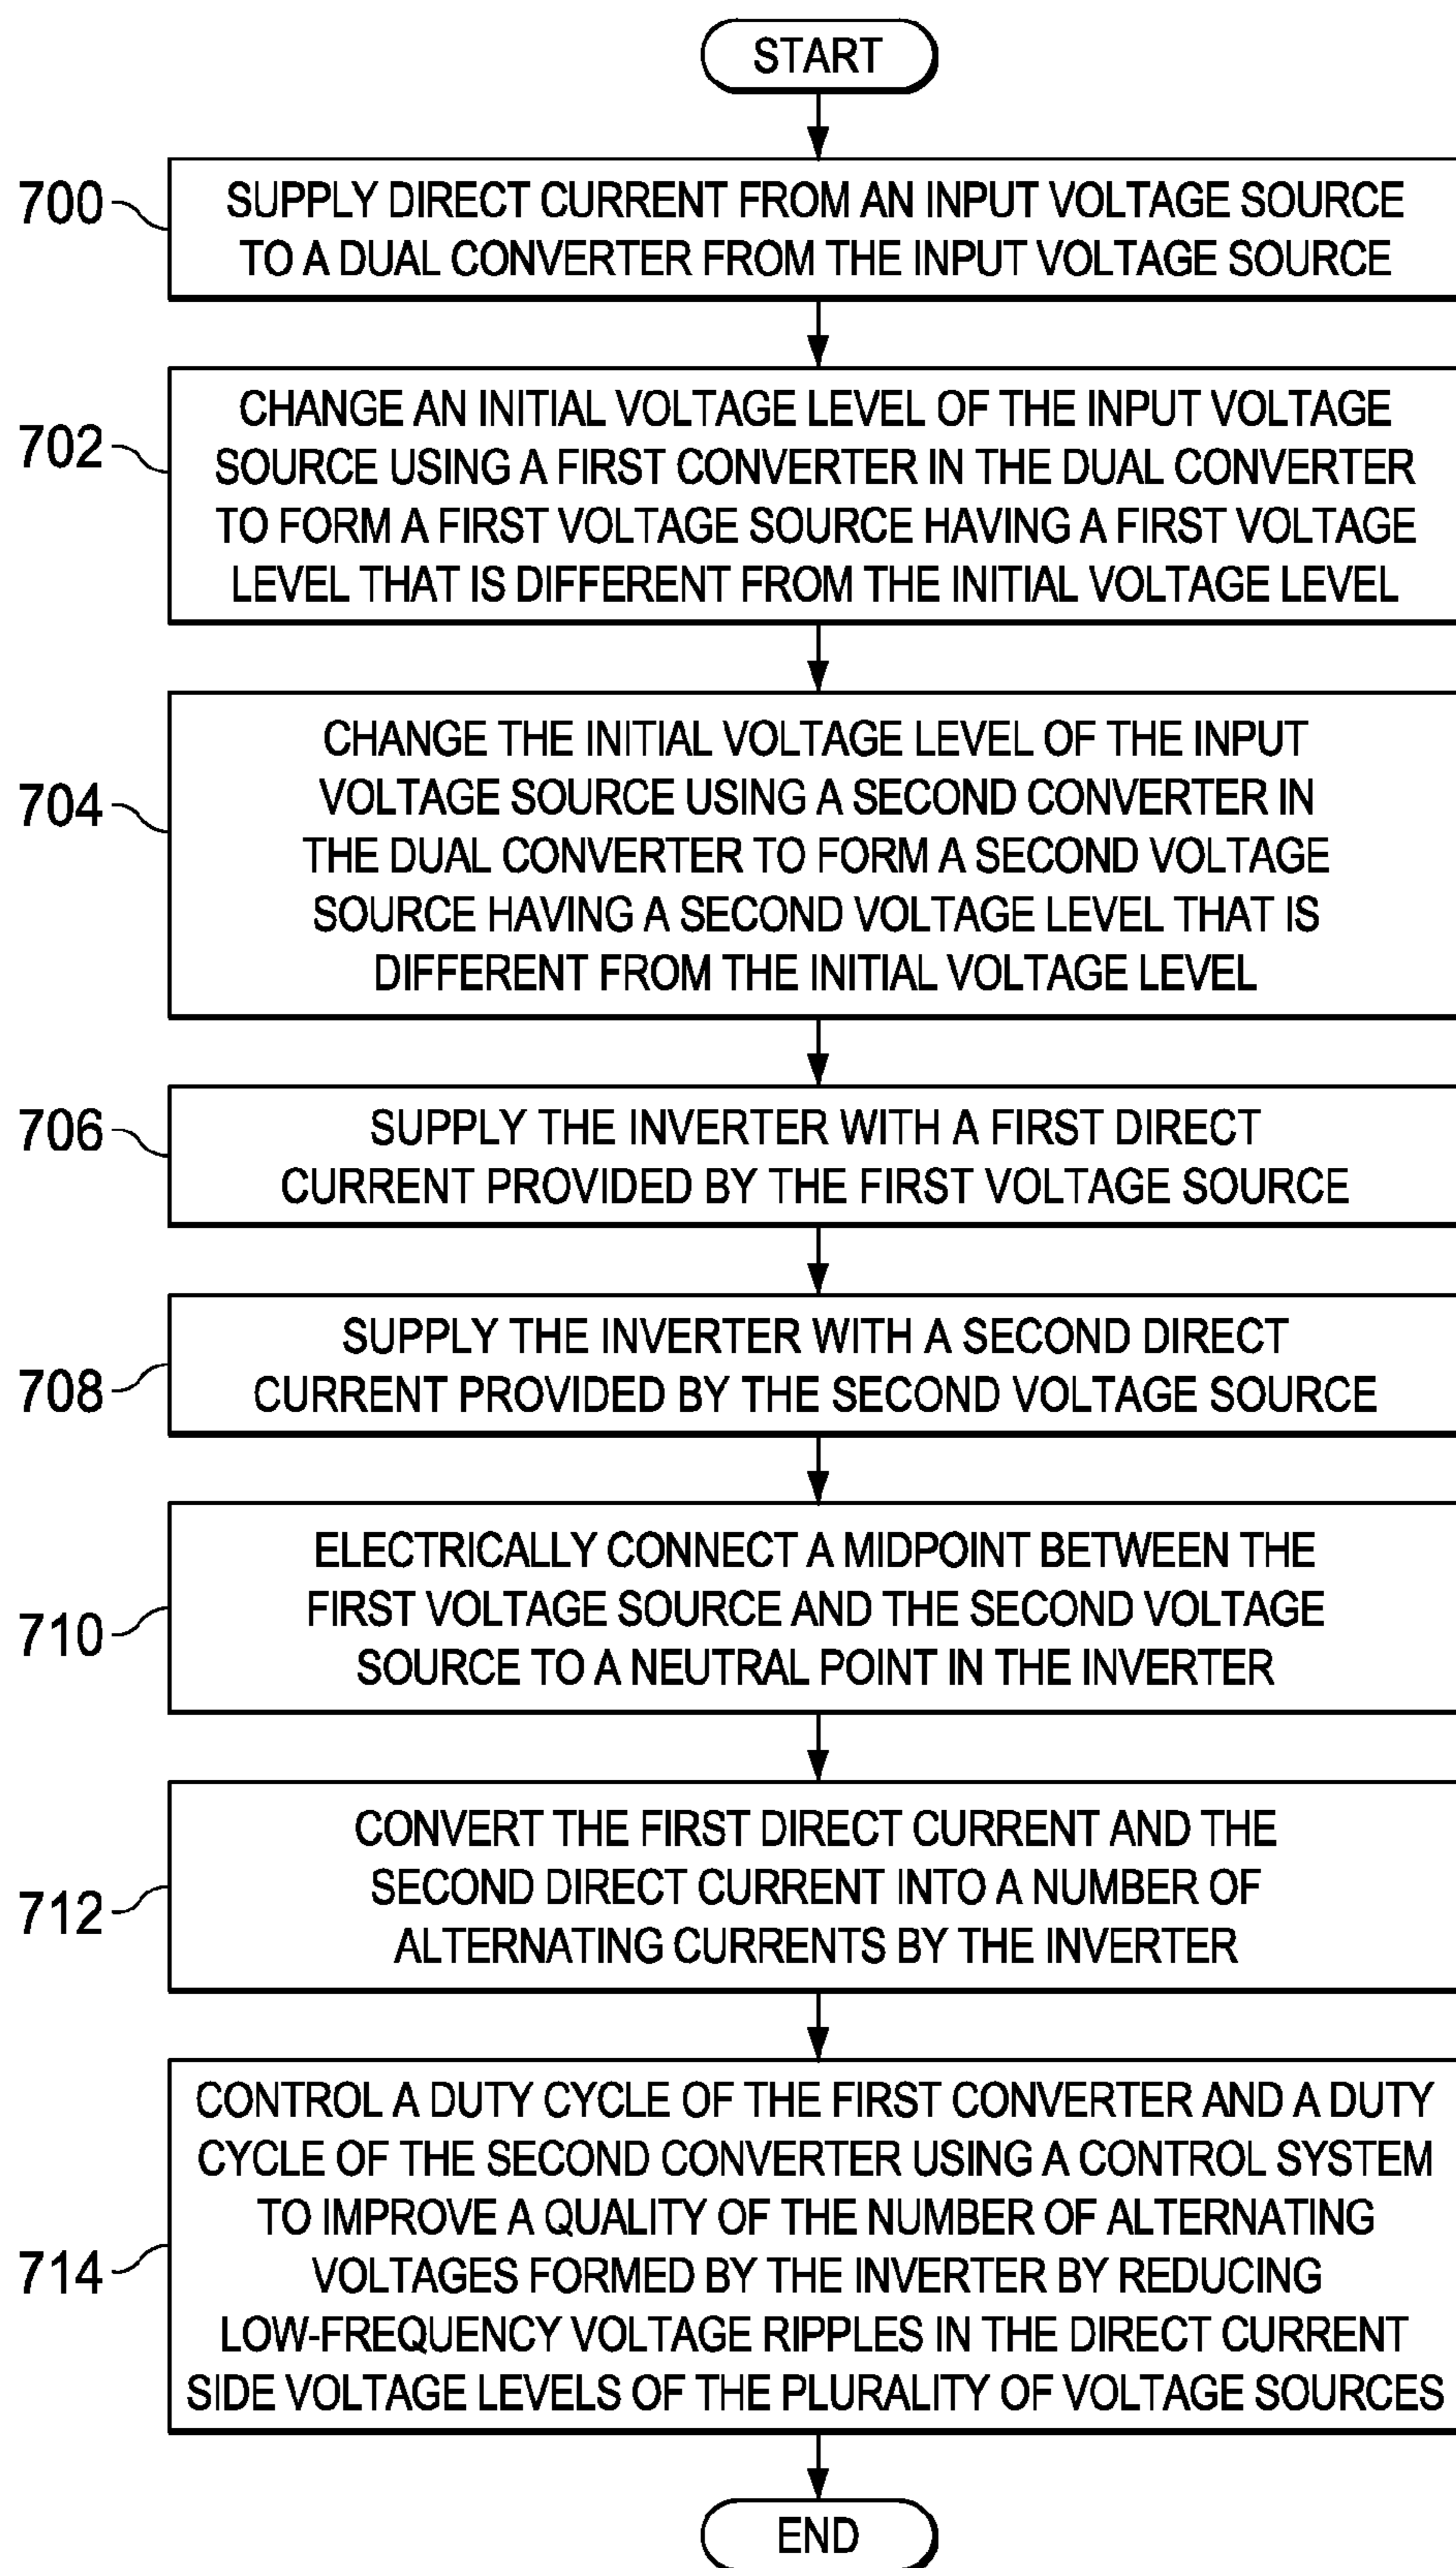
START

700 SUPPLY DIRECT CURRENT FROM AN INPUT VOLTAGE SOURCE TO A DUAL CONVERTER FROM THE INPUT VOLTAGE SOURCE

702 CHANGE AN INITIAL VOLTAGE LEVEL OF THE INPUT VOLTAGE SOURCE USING A FIRST CONVERTER IN THE DUAL CONVERTER TO FORM A FIRST VOLTAGE SOURCE HAVING A FIRST VOLTAGE LEVEL THAT IS DIFFERENT FROM THE INITIAL VOLTAGE LEVEL

704 CHANGE THE INITIAL VOLTAGE LEVEL OF THE INPUT VOLTAGE SOURCE USING A SECOND CONVERTER IN THE DUAL CONVERTER TO FORM A SECOND VOLTAGE SOURCE HAVING A SECOND VOLTAGE LEVEL THAT IS DIFFERENT FROM THE INITIAL VOLTAGE LEVEL

706 SUPPLY THE INVERTER WITH A FIRST DIRECT CURRENT PROVIDED BY THE FIRST VOLTAGE SOURCE

708 SUPPLY THE INVERTER WITH A SECOND DIRECT CURRENT PROVIDED BY THE SECOND VOLTAGE SOURCE

710 ELECTRICALLY CONNECT A MIDPOINT BETWEEN THE FIRST VOLTAGE SOURCE AND THE SECOND VOLTAGE SOURCE TO A NEUTRAL POINT IN THE INVERTER

712 CONVERT THE FIRST DIRECT CURRENT AND THE SECOND DIRECT CURRENT INTO A NUMBER OF ALTERNATING CURRENTS BY THE INVERTER

714 CONTROL A DUTY CYCLE OF THE FIRST CONVERTER AND A DUTY CYCLE OF THE SECOND CONVERTER USING A CONTROL SYSTEM TO IMPROVE A QUALITY OF THE NUMBER OF ALTERNATING VOLTAGES FORMED BY THE INVERTER BY REDUCING LOW-FREQUENCY VOLTAGE RIPPLES IN THE DIRECT CURRENT SIDE VOLTAGE LEVELS OF THE PLURALITY OF VOLTAGE SOURCES

END